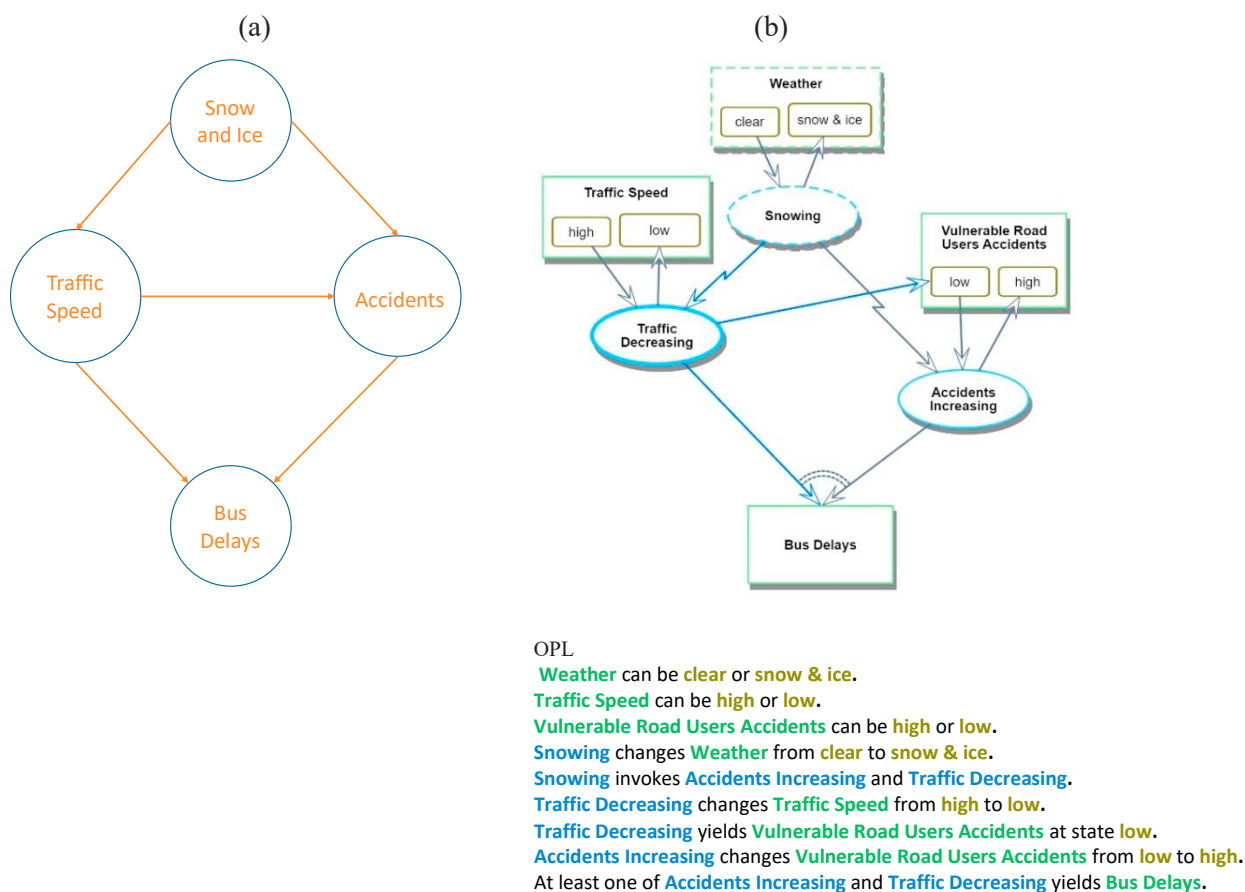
(a)

Snow and Ice

Traffic Speed

Accidents

Bus Delays

(b)

Weather

clear

snow & ice

Traffic Speed

high

low

Snowing

Vulnerable Road Users Accidents

low

high

Traffic Decreasing

Accidents Increasing

Bus Delays

OPL
Weather can be clear or snow & ice.
Traffic Speed can be high or low.
Vulnerable Road Users Accidents can be high or low.
Snowing changes Weather from clear to snow & ice.
Snowing invokes Accidents Increasing and Traffic Decreasing.
Traffic Decreasing changes Traffic Speed from high to low.
Traffic Decreasing yields Vulnerable Road Users Accidents at state low.
Accidents Increasing changes Vulnerable Road Users Accidents from low to high.
At least one of Accidents Increasing and Traffic Decreasing yields Bus Delays.